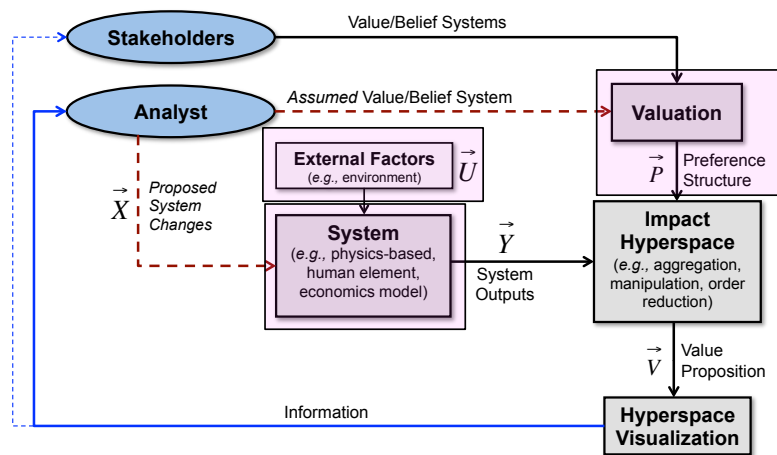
Stakeholders

Value/Belief Systems

Analyst

*Assumed* Value/Belief System

Valuation

$\vec{P}$ Preference Structure

External Factors
(*e.g.,* environment)

$\vec{U}$

$\vec{X}$ Proposed System Changes

System
(*e.g.,* physics-based, human element, economics model)

$\vec{Y}$

System Outputs

Impact Hyperspace
(*e.g.,* aggregation, manipulation, order reduction)

$\vec{V}$ Value Proposition

Information

Hyperspace Visualization